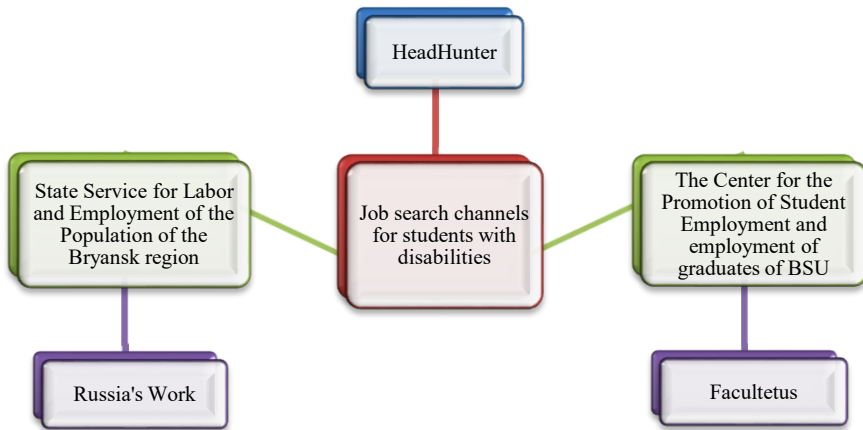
HeadHunter

State Service for Labor and Employment of the Population of the Bryansk region

Job search channels for students with disabilities

The Center for the Promotion of Student Employment and employment of graduates of BSU

Russia's Work

Facultetus